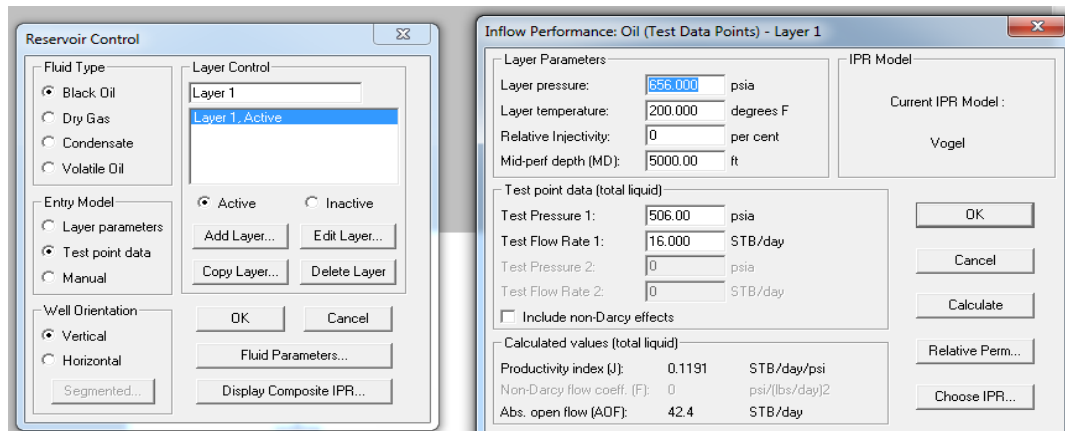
Reservoir Control

Fluid Type
Black Oil
Dry Gas
Condensate
Volatile Oil

Entry Model
Layer parameters
Test point data
Manual

Well Orientation
Vertical
Horizontal
Segmented...

Layer Control
Layer 1
Layer 1, Active
Active
Inactive
Add Layer...
Edit Layer...
Copy Layer...
Delete Layer
OK
Cancel
Fluid Parameters...
Display Composite IPR...

Inflow Performance: Oil (Test Data Points) - Layer 1

Layer Parameters
Layer pressure: 656.000 psia
Layer temperature: 200.000 degrees F
Relative Injectivity: 0 per cent
Mid-perf depth (MD): 5000.00 ft

IPR Model
Current IPR Model :
Vogel

Test point data (total liquid)
Test Pressure 1: 506.00 psia
Test Flow Rate 1: 16.000 STB/day
Test Pressure 2: 0 psia
Test Flow Rate 2: 0 STB/day
Include non-Darcy effects

Calculated values (total liquid)
Productivity index (J): 0.1191 STB/day/psi
Non-Darcy flow coeff. (F): 0 psi/(lbs/day)2
Abs. open flow (AOF): 42.4 STB/day

OK
Cancel
Calculate
Relative Perm...
Choose IPR...